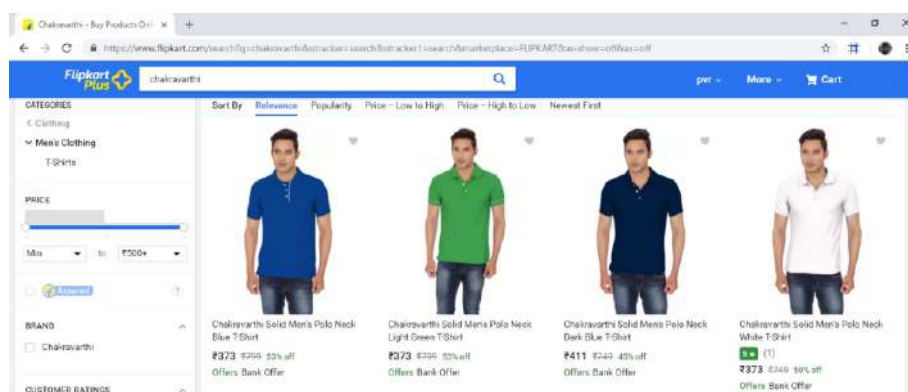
Chakravarthi - Buy Products Onl ×  +

https://www.flipkart.com/search?q=chakravarthi&otracker=search&otracker1=search&marketplace=FLIPKART&as-show=off&as=off

Flipkart Plus

chakravarthi

pvr

More

Cart

CATEGORIES

< Clothing

Men's Clothing

T-Shirts

PRICE

Min

to

₹500+

Assured

BRAND

Chakravarthi

CUSTOMER RATINGS

Sort By  Relevance  Popularity  Price -- Low to High  Price -- High to Low  Newest First

Chakravarthi Solid Men's Polo Neck Blue T-Shirt

₹373 ₹799 53% off

Offers Bank Offer

Chakravarthi Solid Men's Polo Neck Light Green T-Shirt

₹373 ₹799 53% off

Offers Bank Offer

Chakravarthi Solid Men's Polo Neck Dark Blue T-Shirt

₹411 ₹749 45% off

Offers Bank Offer

Chakravarthi Solid Men's Polo Neck White T-Shirt

5 ★ (1)

₹373 ₹749 50% off

Offers Bank Offer